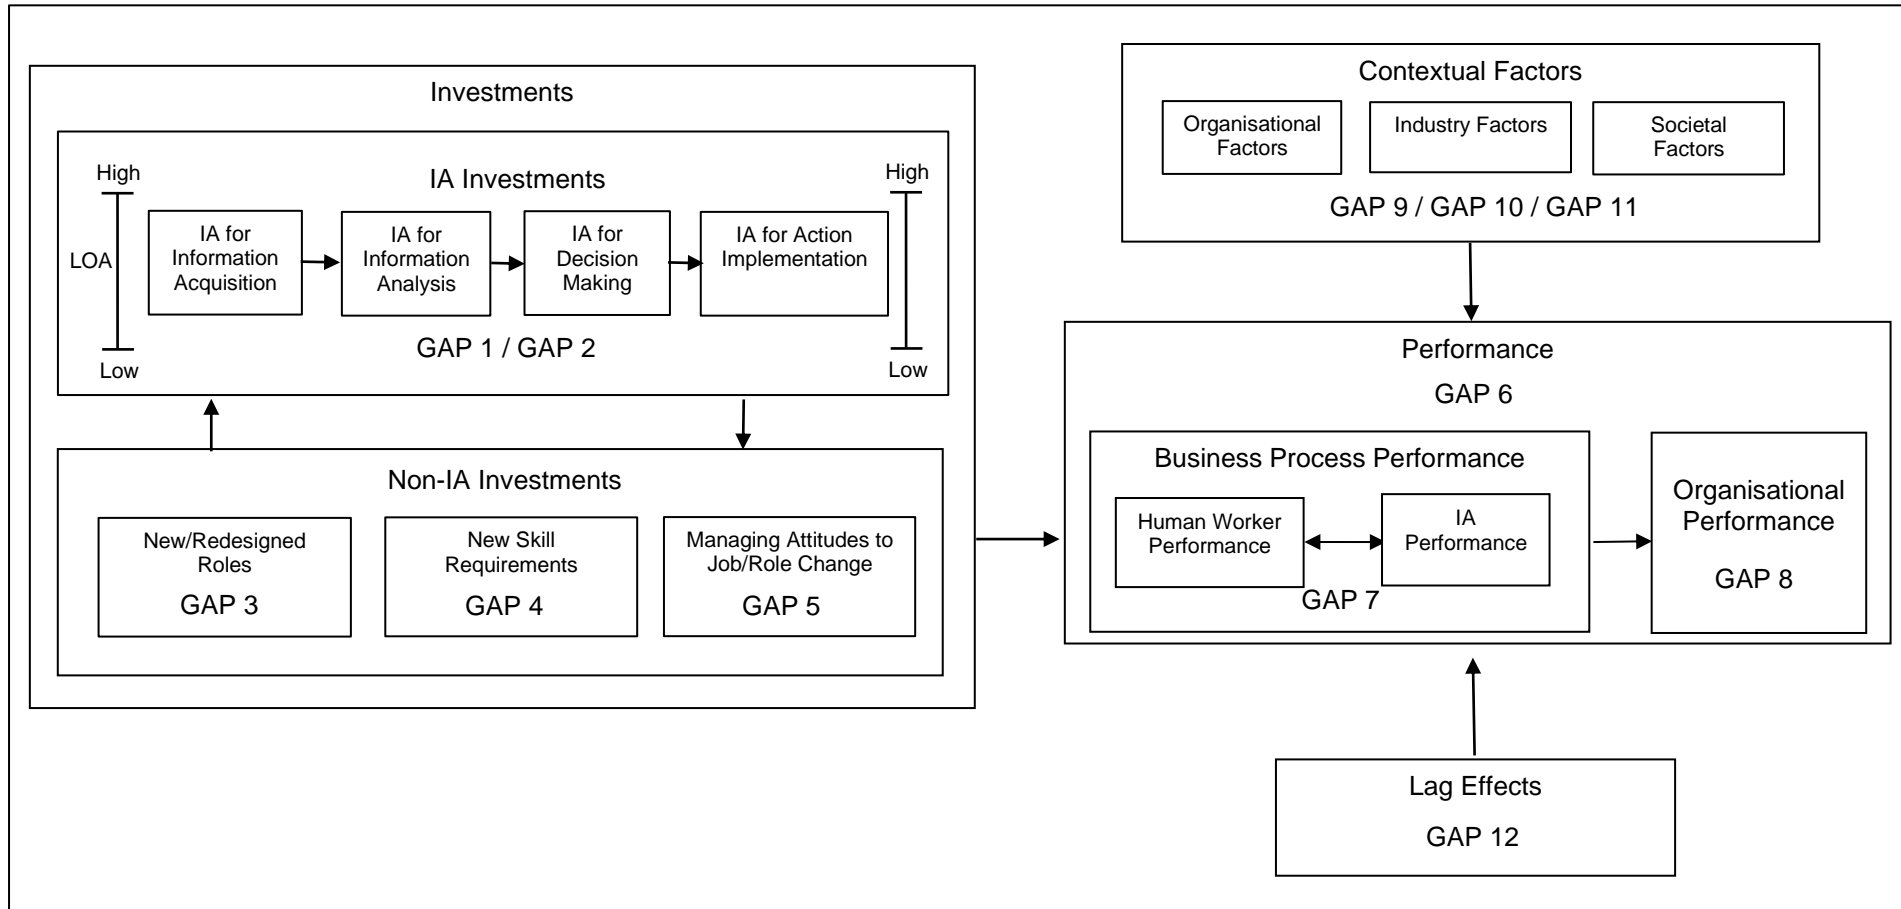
Investments

IA Investments

High

LOA

Low

IA for Information Acquisition

IA for Information Analysis

IA for Decision Making

IA for Action Implementation

High

Low

GAP 1 / GAP 2

Non-IA Investments

New/Redesigned Roles

GAP 3

New Skill Requirements

GAP 4

Managing Attitudes to Job/Role Change

GAP 5

Contextual Factors

Organisational Factors

Industry Factors

Societal Factors

GAP 9 / GAP 10 / GAP 11

Performance

GAP 6

Business Process Performance

Human Worker Performance

IA Performance

GAP 7

Organisational Performance

GAP 8

Lag Effects

GAP 12